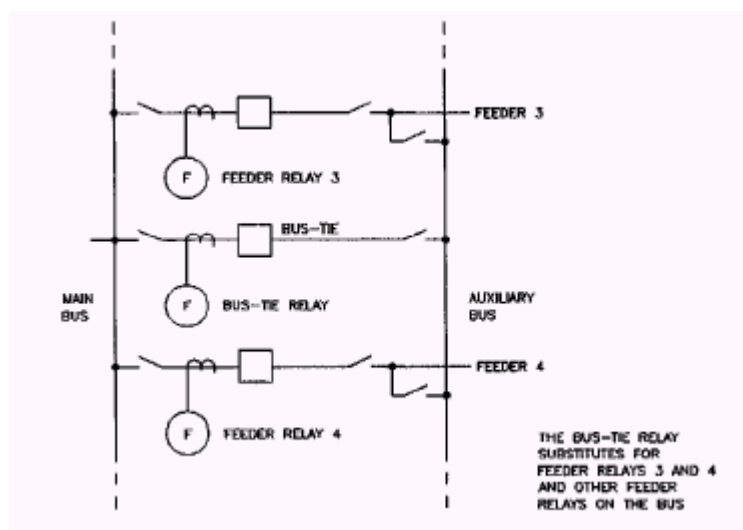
FEEDER 3

F

FEEDER RELAY 3

BUS-TIE

MAIN BUS

F

BUS-TIE RELAY

AUXILIARY BUS

FEEDER 4

F

FEEDER RELAY 4

THE BUS-TIE RELAY SUBSTITUTES FOR FEEDER RELAYS 3 AND 4 AND OTHER FEEDER RELAYS ON THE BUS